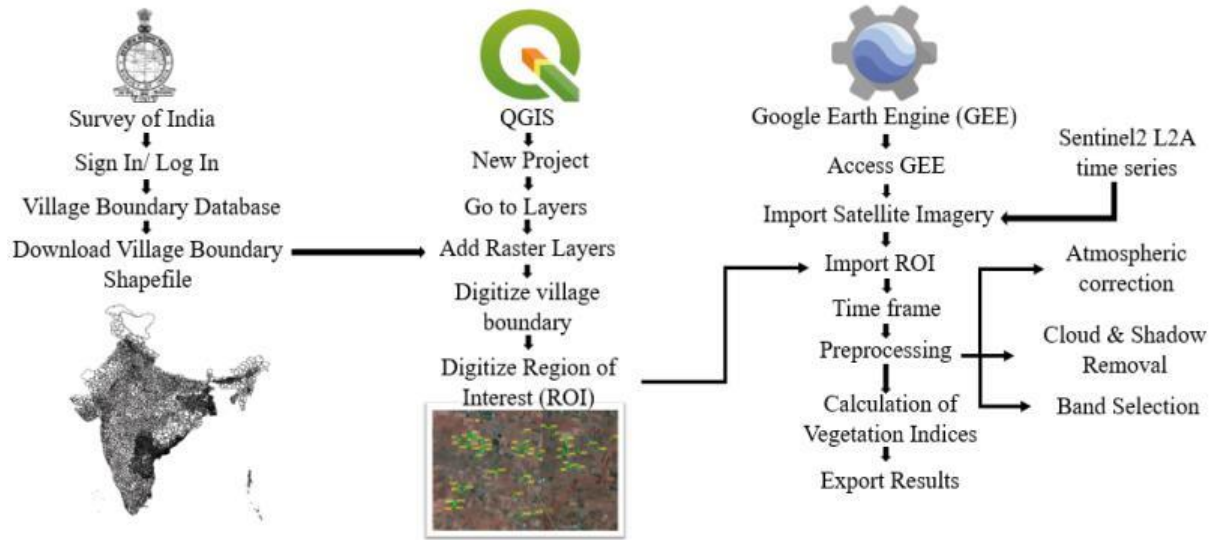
Survey of India
Sign In/ Log In
Village Boundary Database
Download Village Boundary Shapefile

QGIS
New Project
Go to Layers
Add Raster Layers
Digitize village boundary
Digitize Region of Interest (ROI)

Google Earth Engine (GEE)
Access GEE
Import Satellite Imagery
Import ROI
Time frame
Preprocessing
Calculation of Vegetation Indices
Export Results

Sentinel2 L2A time series

Atmospheric correction
Cloud & Shadow Removal
Band Selection